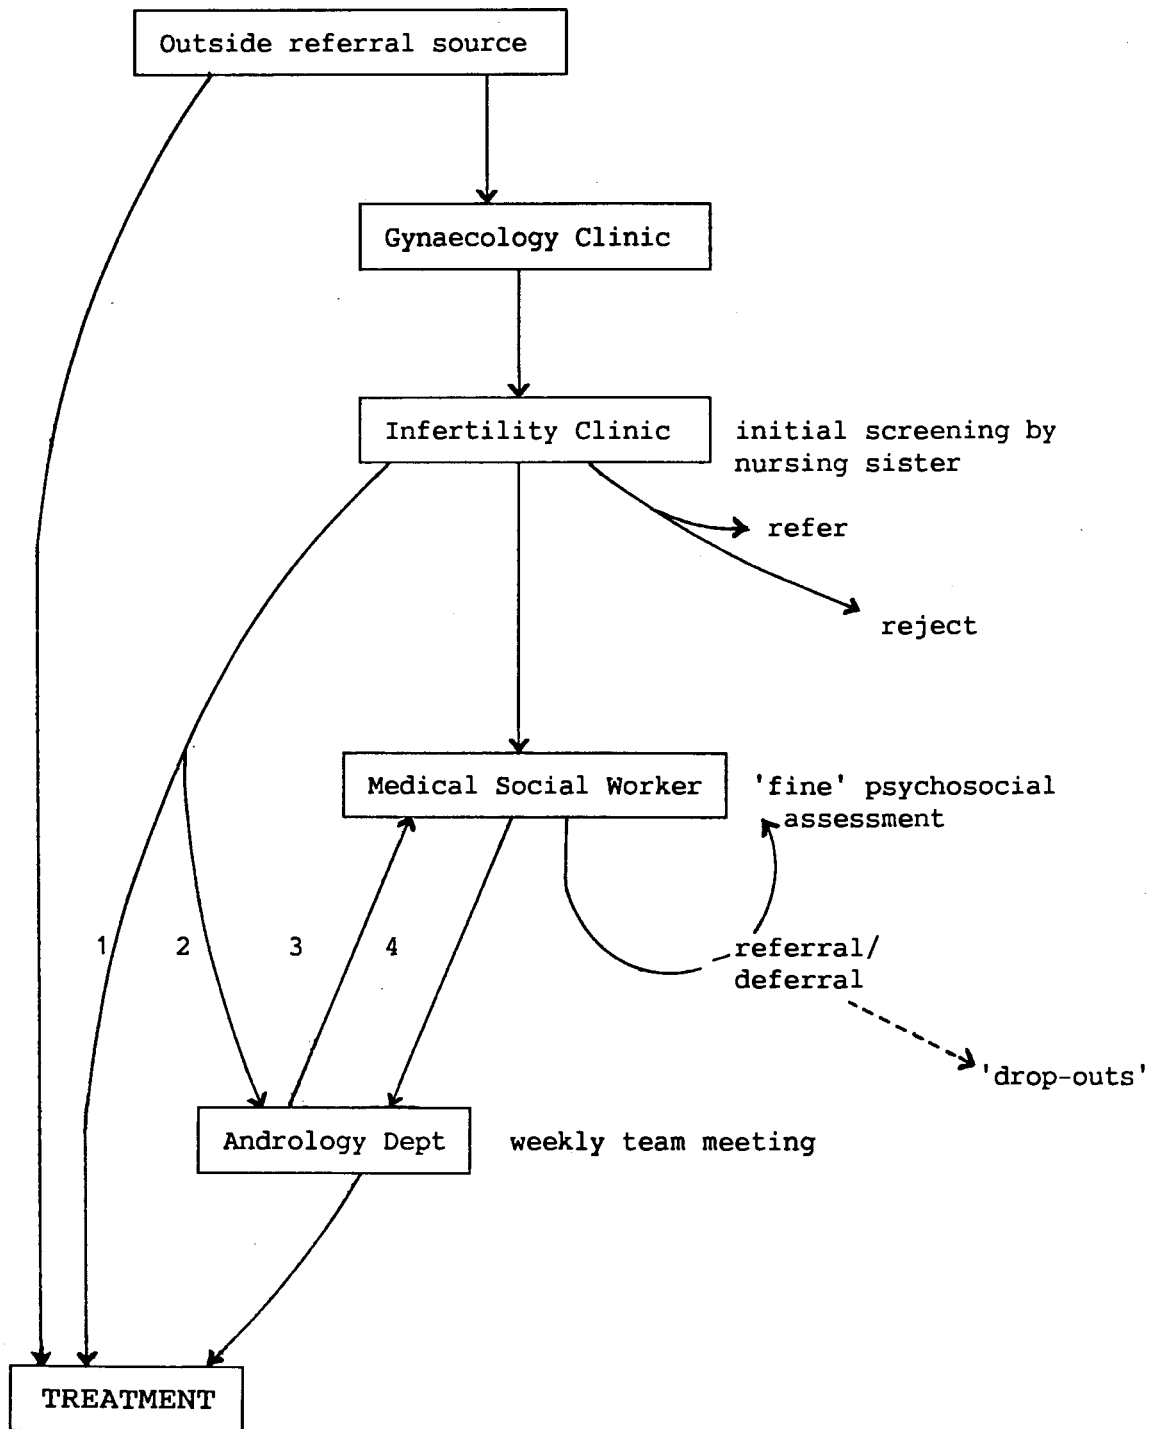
Outside referral source

Gynaecology Clinic

Infertility Clinic

initial screening by nursing sister

refer

reject

Medical Social Worker

'fine' psychosocial assessment

1

2

3

4

referral/ deferral

'drop-outs'

Andrology Dept

weekly team meeting

TREATMENT